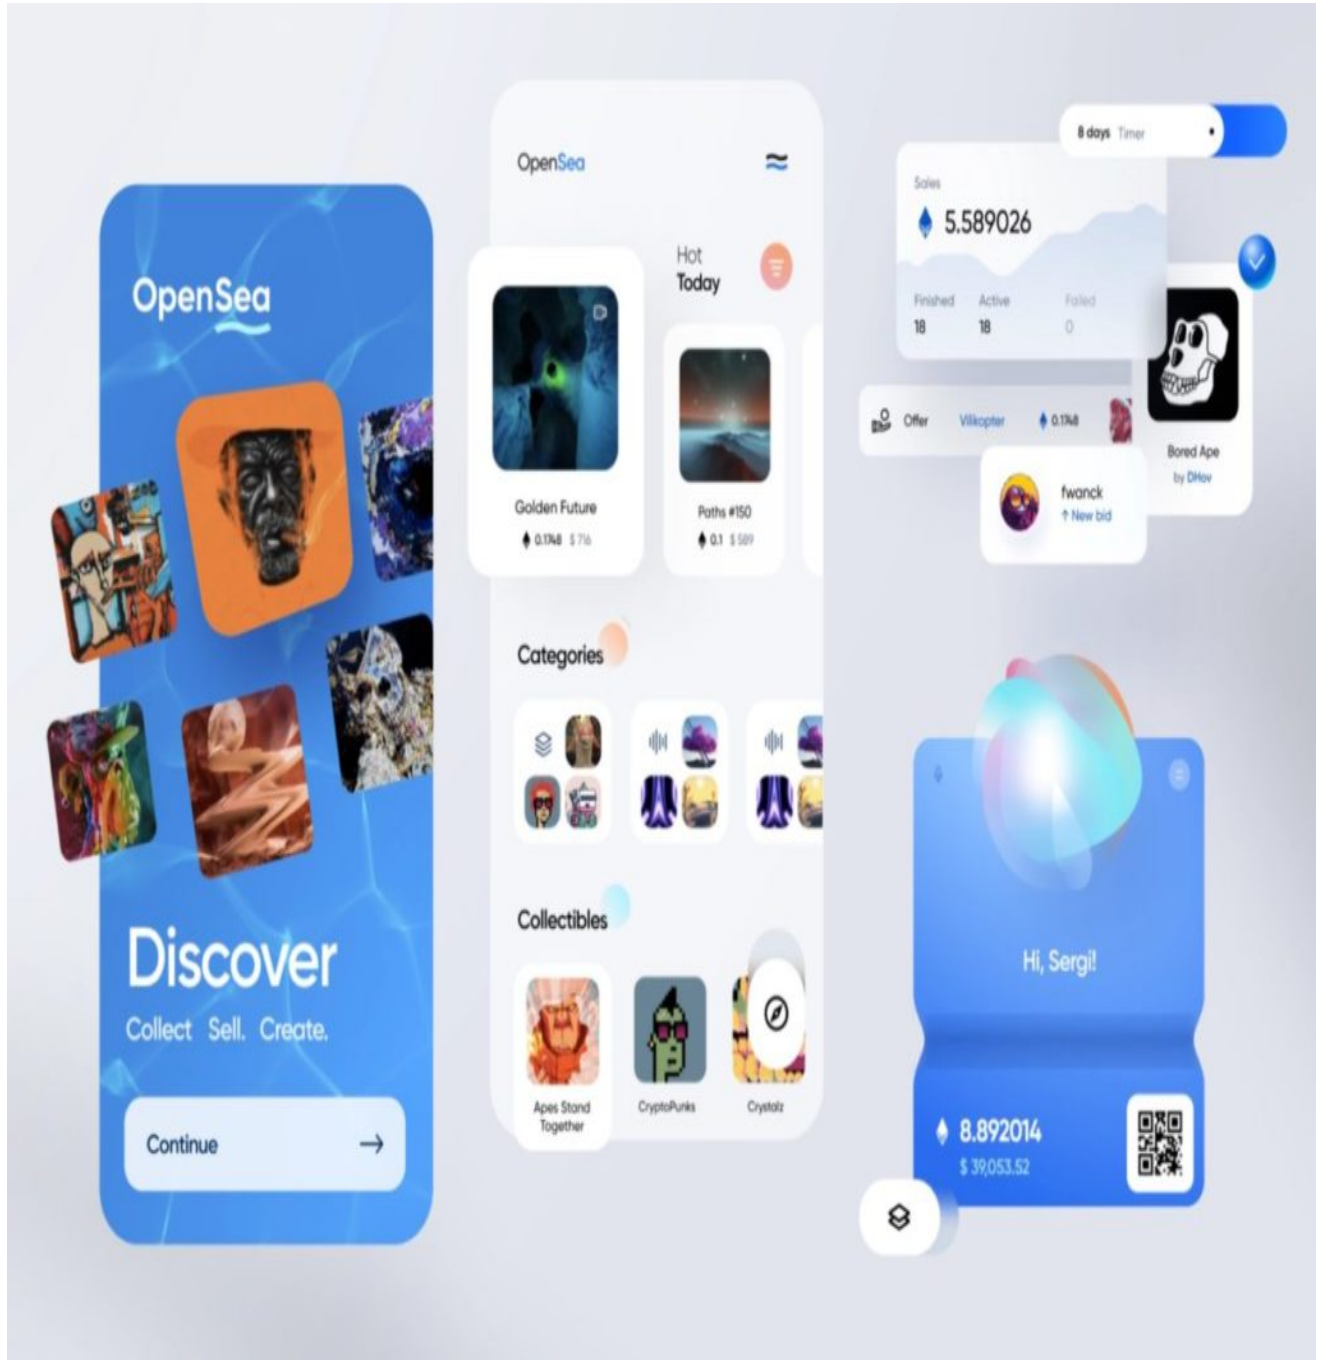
OpenSea

Discover

Collect Sell. Create.

Continue

OpenSea

Hot Today

Golden Future
0.1748 $ 716

Paths #150
0.1 $ 589

Categories

Collectibles

Apes Stand Together

CryptoPunks

Crystalz

8 days Timer

Sales
5.589026

Finished 18
Active 18
Failed 0

Offer Villkopter 0.1748

Bored Ape
by DHov

fwanck
New bid

Hi, Sergi!

8.892014
$ 39,053.52